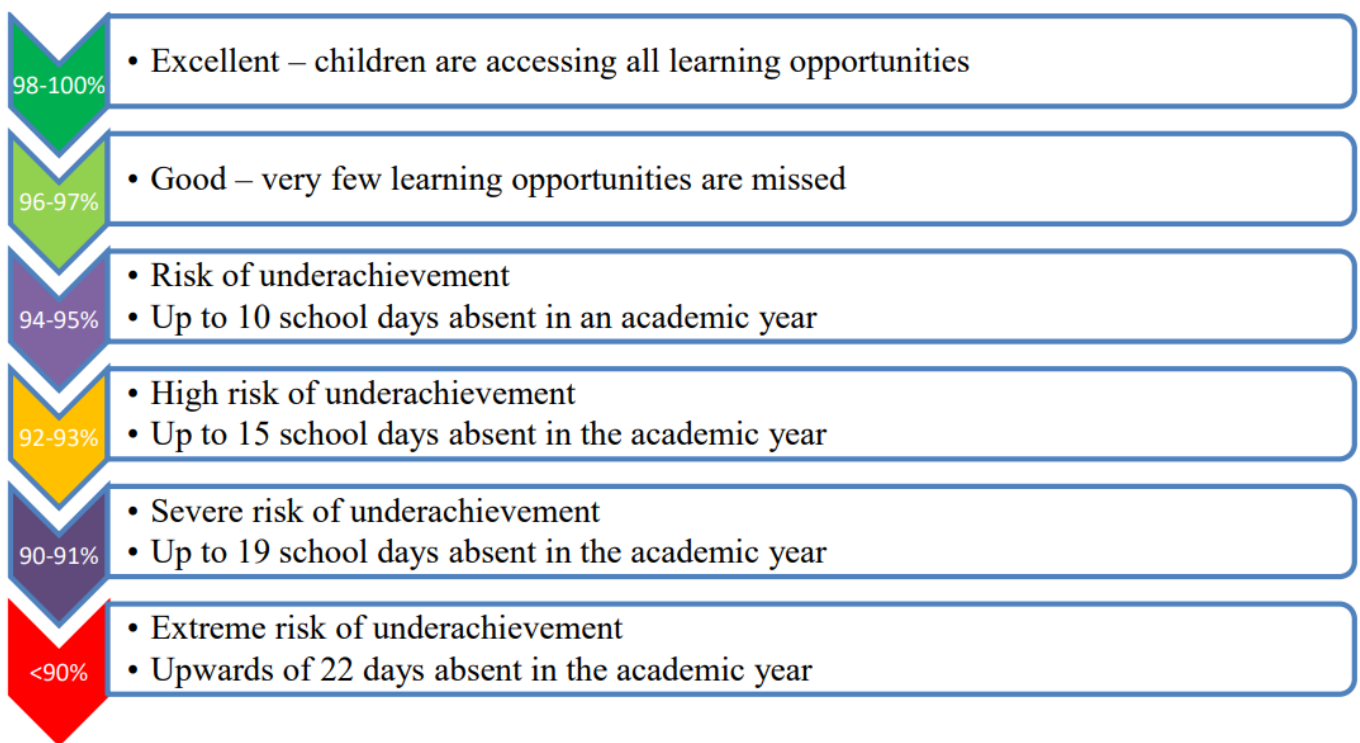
98-100%
• Excellent – children are accessing all learning opportunities

96-97%
• Good – very few learning opportunities are missed

94-95%
• Risk of underachievement
• Up to 10 school days absent in an academic year

92-93%
• High risk of underachievement
• Up to 15 school days absent in the academic year

90-91%
• Severe risk of underachievement
• Up to 19 school days absent in the academic year

<90%
• Extreme risk of underachievement
• Upwards of 22 days absent in the academic year